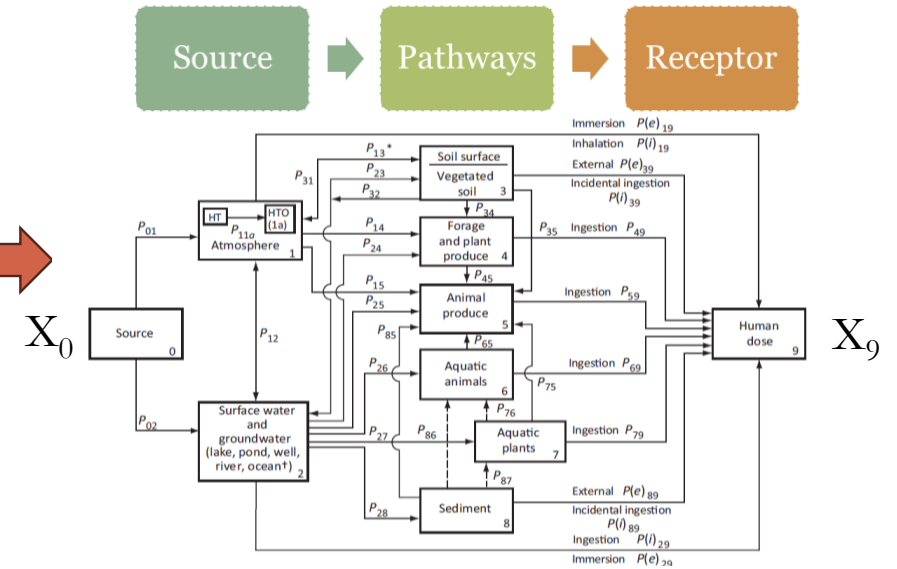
Source

Pathways

Receptor

Immersion $P(e)_{19}$
Inhalation $P(i)_{19}$
External $P(e)_{39}$
Incidental ingestion $P(i)_{39}$

$P_{13}$*
$P_{31}$
$P_{23}$
$P_{32}$

Soil surface
Vegetated soil 3

$P_{34}$

HT
HTO (1a)
$P_{11a}$
Atmosphere 1

$P_{01}$

$P_{14}$
$P_{24}$

Forage and plant produce 4

$P_{35}$
Ingestion $P_{49}$

$P_{45}$

$P_{15}$
$P_{25}$

Animal produce 5

Ingestion $P_{59}$

$X_0$

Source 0

$P_{12}$

$P_{85}$

$P_{65}$

Human dose 9

$X_9$

$P_{26}$

Aquatic animals 6

$P_{75}$

Ingestion $P_{69}$

$P_{02}$

Surface water and groundwater (lake, pond, well, river, ocean†) 2

$P_{27}$
$P_{86}$
$P_{76}$

Aquatic plants 7

Ingestion $P_{79}$

$P_{87}$

$P_{28}$

Sediment 8

External $P(e)_{89}$
Incidental ingestion $P(i)_{89}$
Ingestion $P(i)_{29}$
Immersion $P(e)_{29}$